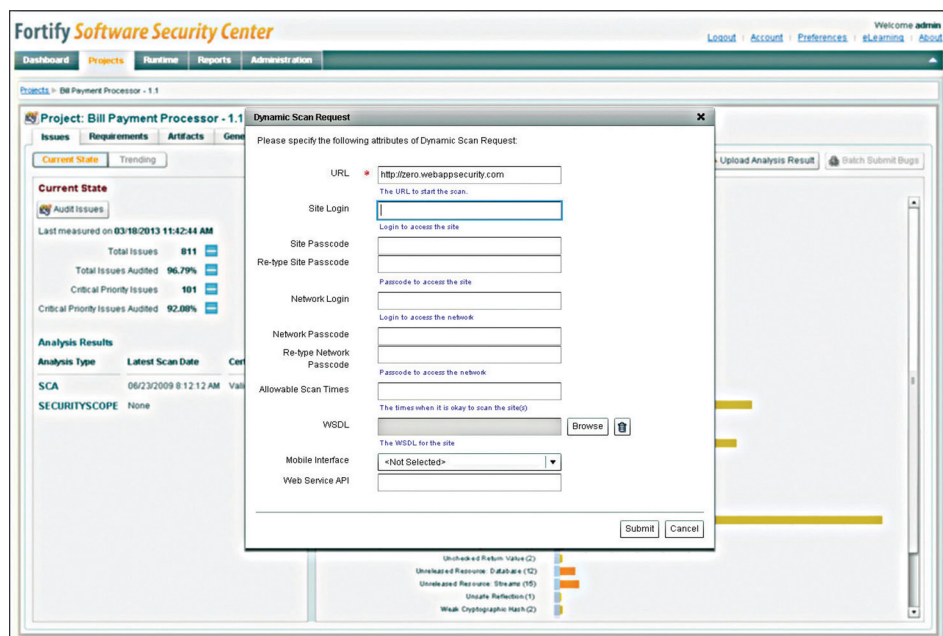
Fortify Software Security Center

Welcome admin
Logout | Account | Preferences | eLearning | About

Dashboard Projects Runtime Reports Administration

Projects > Bill Payment Processor - 1.1

Project: Bill Payment Processor - 1.1

Issues Requirements Artifacts Gene

Current State Trending

Upload Analysis Result Batch Submit Bugs

Current State

Audit Issues

Last measured on 03/18/2013 11:42:44 AM

Total Issues 811
Total Issues Audited 96.79%
Critical Priority Issues 101
Critical Priority Issues Audited 92.08%

Analysis Results

| Analysis Type | Latest Scan Date | Cer |
|---|---|---|
| SCA | 06/23/2009 8:12:12 AM | Vali |
| SECURITYSCOPE | None | |

Dynamic Scan Request

Please specify the following attributes of Dynamic Scan Request:

URL * http://zero.webappsecurity.com
The URL to start the scan.

Site Login
Login to access the site

Site Passcode
Re-type Site Passcode
Passcode to access the site

Network Login
Login to access the network

Network Passcode
Re-type Network Passcode
Passcode to access the network

Allowable Scan Times
The times when it is okay to scan the site(s)

WSDL Browse
The WSDL for the site

Mobile Interface <Not Selected>

Web Service API

Submit Cancel

Unchecked Return Value (2)
Unreleased Resource: Database (12)
Unreleased Resource: Streams (15)
Unsafe Reflection (1)
Weak Cryptographic Hash (2)